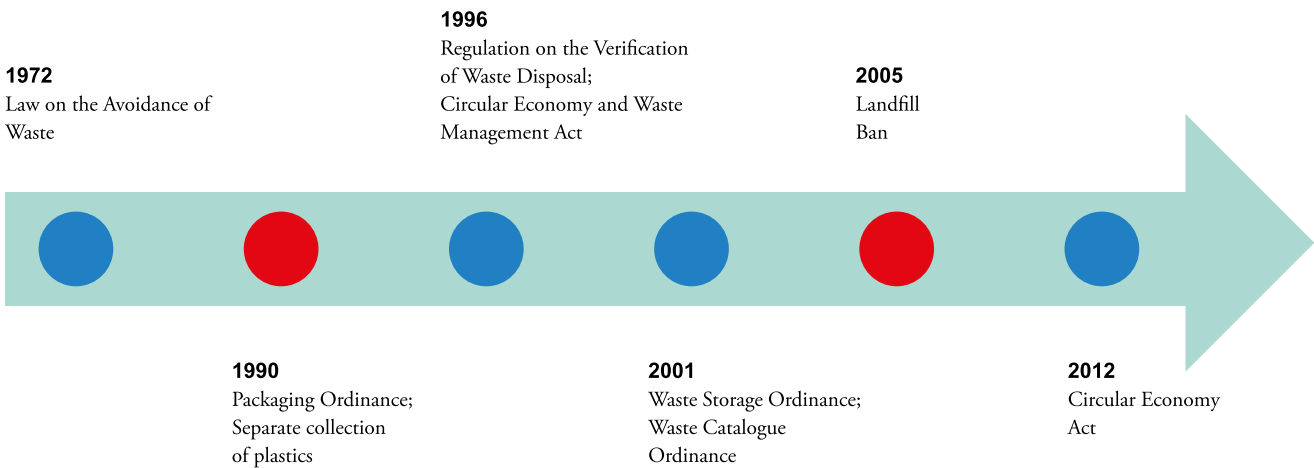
1972
Law on the Avoidance of Waste

1990
Packaging Ordinance; Separate collection of plastics

1996
Regulation on the Verification of Waste Disposal; Circular Economy and Waste Management Act

2001
Waste Storage Ordinance; Waste Catalogue Ordinance

2005
Landfill Ban

2012
Circular Economy Act